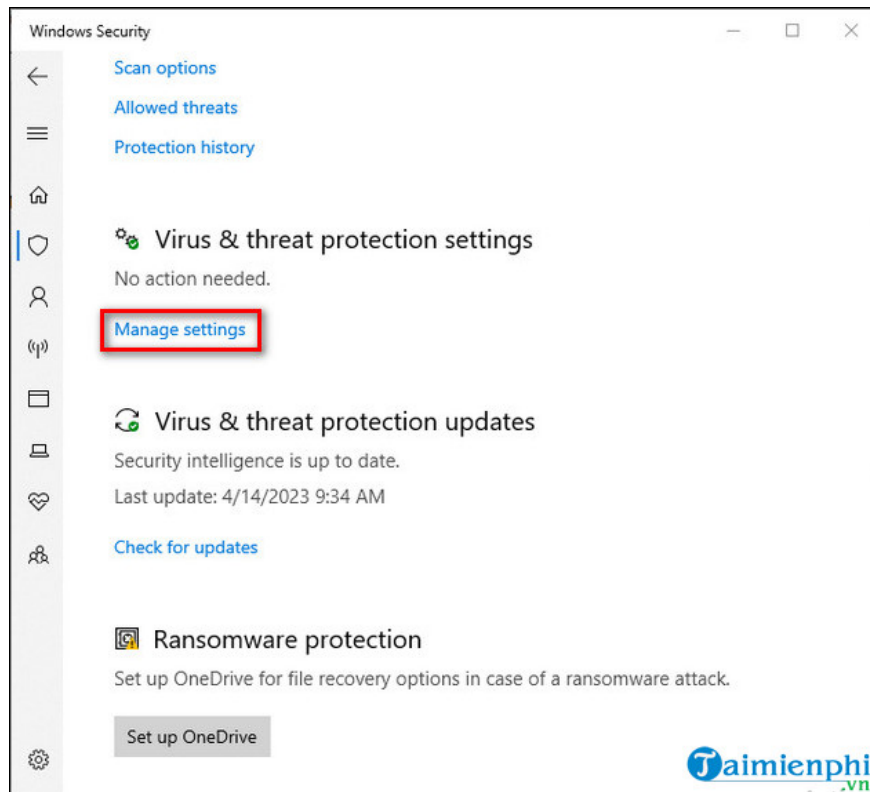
Windows Security

Scan options

Allowed threats

Protection history

Virus & threat protection settings

No action needed.

Manage settings

Virus & threat protection updates

Security intelligence is up to date.

Last update: 4/14/2023 9:34 AM

Check for updates

Ransomware protection

Set up OneDrive for file recovery options in case of a ransomware attack.

Set up OneDrive

Taimienphi.vn